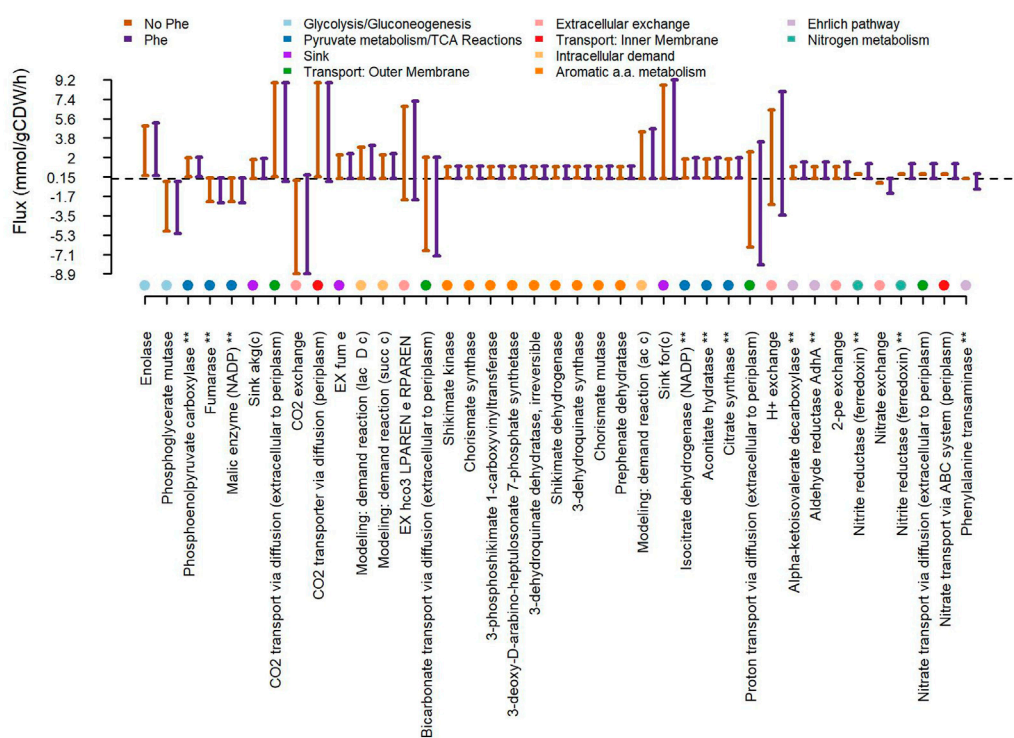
No Phe
Phe
Glycolysis/Gluconeogenesis
Pyruvate metabolism/TCA Reactions
Sink
Transport: Outer Membrane
Extracellular exchange
Transport: Inner Membrane
Intracellular demand
Aromatic a.a. metabolism
Ehrlich pathway
Nitrogen metabolism

Flux (mmol/gCDW/h)
9.2
7.4
5.6
3.8
2
0.15
-1.7
-3.5
-5.3
-7.1
-8.9

Enolase
Phosphoglycerate mutase
Phosphoenolpyruvate carboxylase **
Fumarase **
Malic enzyme (NADP) **
Sink akg(c)
CO2 transport via diffusion (extracellular to periplasm)
CO2 exchange
CO2 transporter via diffusion (periplasm)
EX fum e
Modeling: demand reaction (lac D c)
Modeling: demand reaction (succ c)
EX hco3 LPAREN e RPAREN
Bicarbonate transport via diffusion (extracellular to periplasm)
Shikimate kinase
Chorismate synthase
3-phosphoshikimate 1-carboxyvinyltransferase
3-deoxy-D-arabino-heptulosonate 7-phosphate synthetase
3-dehydroquinate dehydratase, irreversible
Shikimate dehydrogenase
3-dehydroquinate synthase
Chorismate mutase
Prephenate dehydratase
Modeling: demand reaction (ac c)
Sink for(c)
Isocitrate dehydrogenase (NADP) **
Aconitate hydratase **
Citrate synthase **
Proton transport via diffusion (extracellular to periplasm)
H+ exchange
Alpha-ketoisovalerate decarboxylase **
Aldehyde reductase AdhA **
2-pe exchange
Nitrite reductase (ferredoxin) **
Nitrate exchange
Nitrite reductase (ferredoxin) **
Nitrate transport via diffusion (extracellular to periplasm)
Nitrate transport via ABC system (periplasm)
Phenylalanine transaminase **